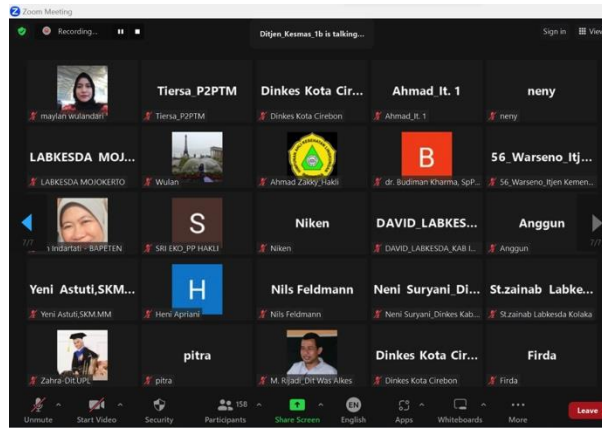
Zoom Meeting

Recording...

Ditjen_Kesmas_1b is talking...

Sign in

View

maylan wulandari

Tiersa_P2PTM

Tiersa_P2PTM

Dinkes Kota Cir...

Dinkes Kota Cirebon

Ahmad_It. 1

Ahmad_It. 1

neny

neny

LABKESDA MOJ...

LABKESDA MOJOKERTO

Wulan

Ahmad Zakky_Hakli

B

dr. Budiman Kharma, SpP...

56_Warseno_Itj...

56_Warseno_Itjen Kemen...

7/7

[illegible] Indartati - BAPETEN

S

SRI EKO_PP HAKLI

Niken

Niken

DAVID_LABKES...

DAVID_LABKESDA_KAB I...

Anggun

Anggun

7/7

Yeni Astuti,SKM...

Yeni Astuti,SKM.MM

H

Heni Apriani

Nils Feldmann

Nils Feldmann

Neni Suryani_Di...

Neni Suryani_Dinkes Kab...

St.zainab Labke...

St.zainab Labkesda Kolaka

Zahra-Dit.UPL

pitra

pitra

M. Rijadi_Dit Was Alkes

Dinkes Kota Cir...

Dinkes Kota Cirebon

Firda

Firda

Unmute

Start Video

Security

158

Participants

Share Screen

EN

English

Apps

Whiteboards

More

Leave